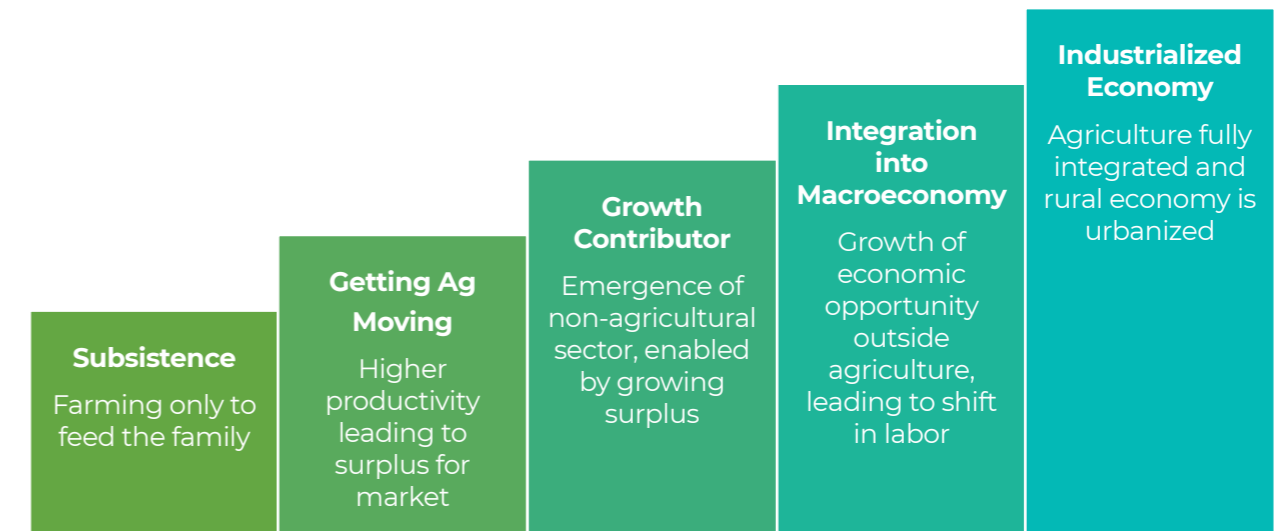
Subsistence

Farming only to feed the family

Getting Ag Moving

Higher productivity leading to surplus for market

Growth Contributor

Emergence of non-agricultural sector, enabled by growing surplus

Integration into Macroeconomy

Growth of economic opportunity outside agriculture, leading to shift in labor

Industrialized Economy

Agriculture fully integrated and rural economy is urbanized